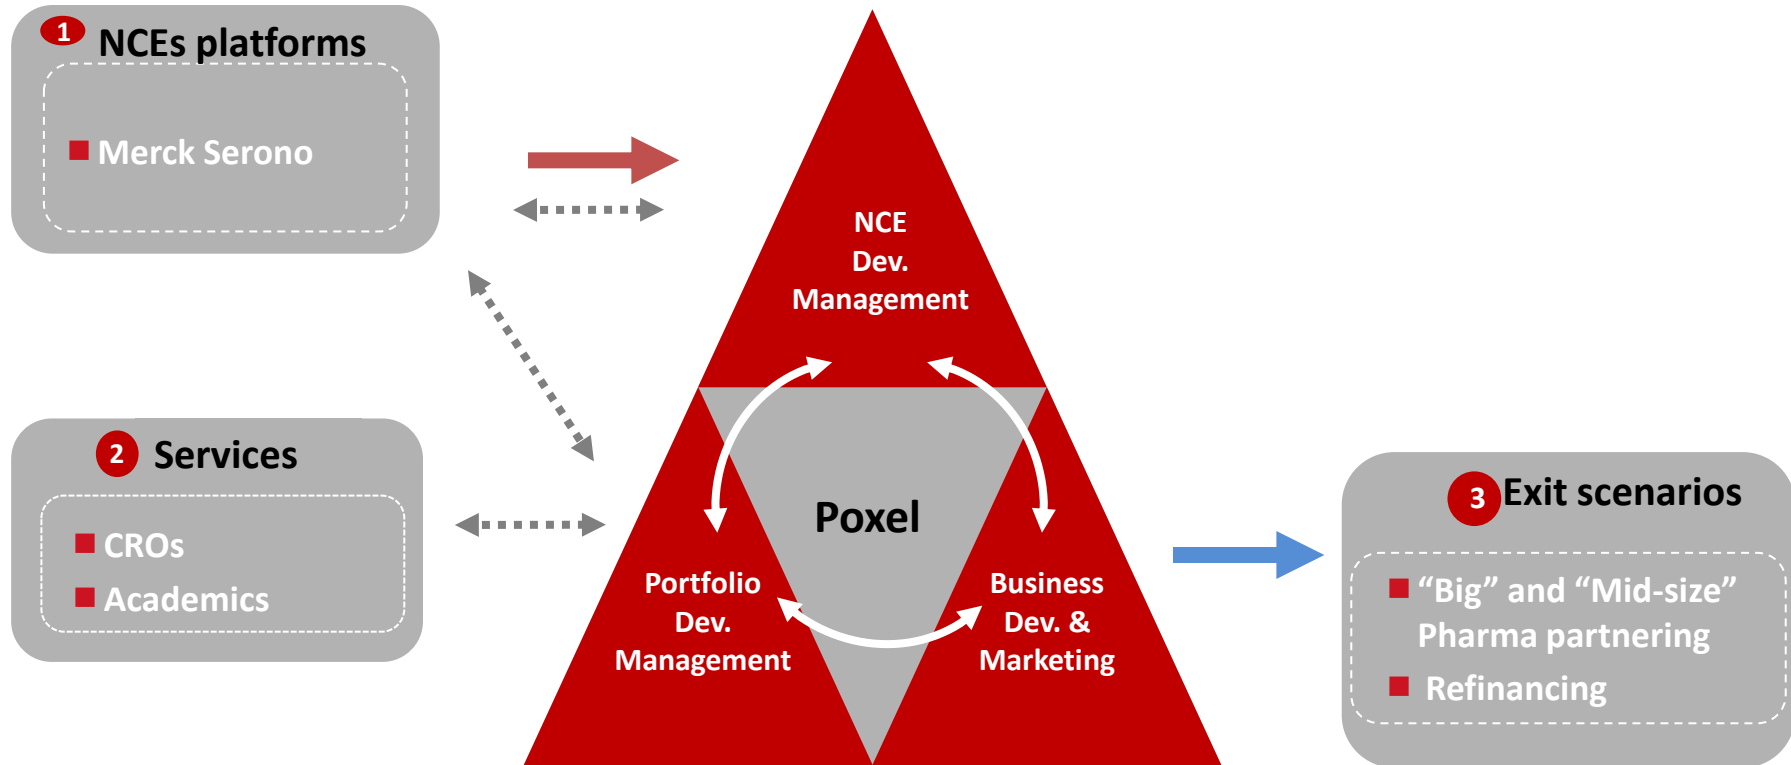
1 NCEs platforms

Merck Serono

2 Services

CROs

Academics

NCE Dev. Management

Poxel

Portfolio Dev. Management

Business Dev. & Marketing

3 Exit scenarios

“Big” and “Mid-size” Pharma partnering

Refinancing